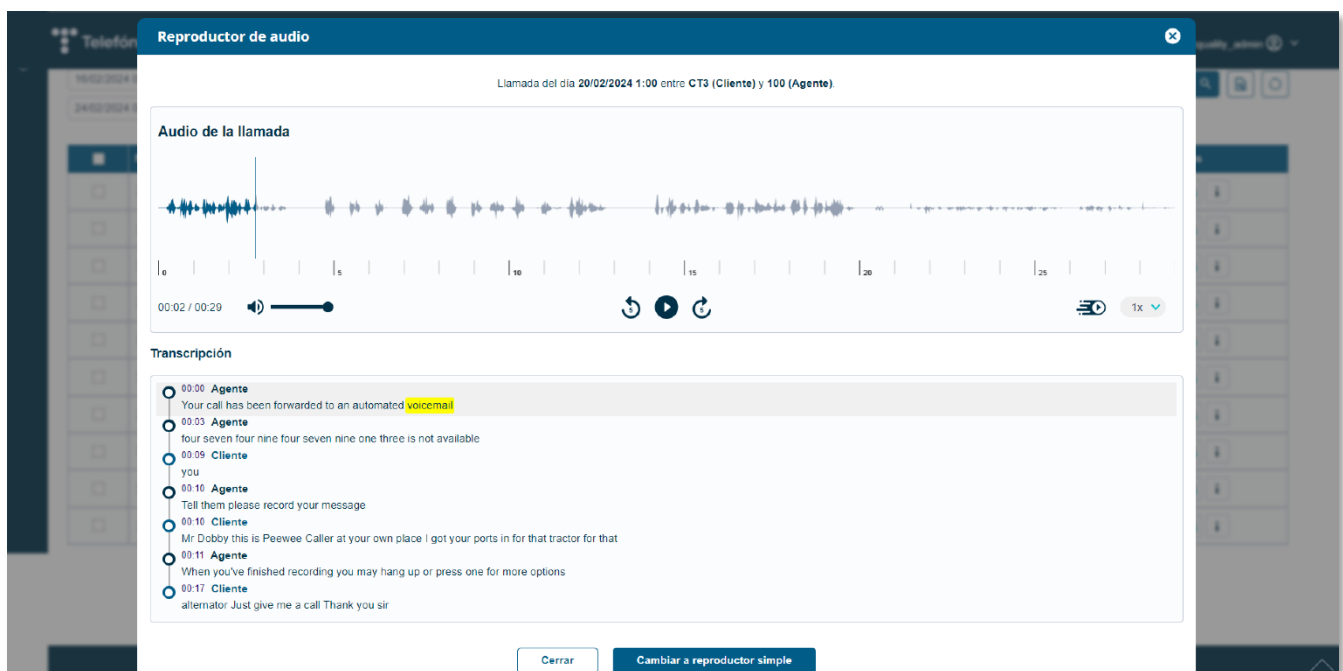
Telefón

quality_admin

16/02/2024
24/02/2024

Reproductor de audio

Llamada del día 20/02/2024 1:00 entre CT3 (Cliente) y 100 (Agente).

Audio de la llamada

0 5 10 15 20 25

00:02 / 00:29

1x

Transcripción

00:00 Agente
Your call has been forwarded to an automated voicemail

00:03 Agente
four seven four nine four seven nine one three is not available

00:09 Cliente
you

00:10 Agente
Tell them please record your message

00:10 Cliente
Mr Dobby this is Peewee Caller at your own place I got your ports in for that tractor for that

00:11 Agente
When you've finished recording you may hang up or press one for more options

00:17 Cliente
alternator Just give me a call Thank you sir

Cerrar

Cambiar a reproductor simple